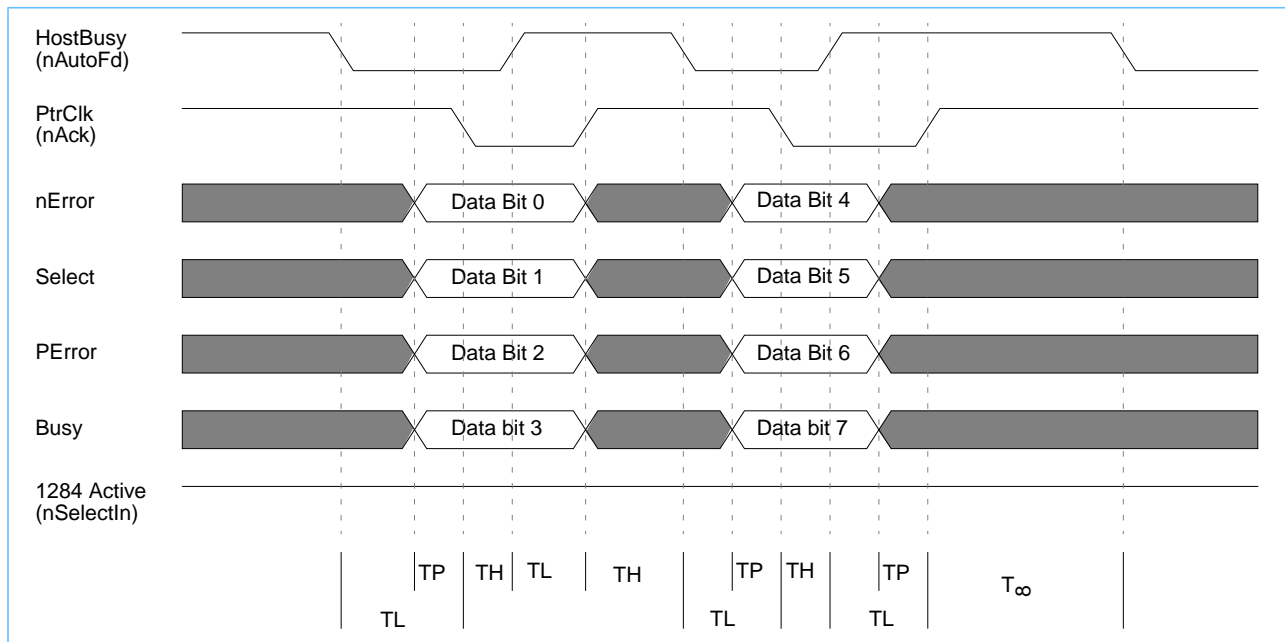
HostBusy
(nAutoFd)

PtrClk
(nAck)

nError

Data Bit 0

Data Bit 4

Select

Data Bit 1

Data Bit 5

PError

Data Bit 2

Data Bit 6

Busy

Data bit 3

Data bit 7

1284 Active
(nSelectIn)

TP TH TL TH TP TH TP $T_{\infty}$

TL TL TL